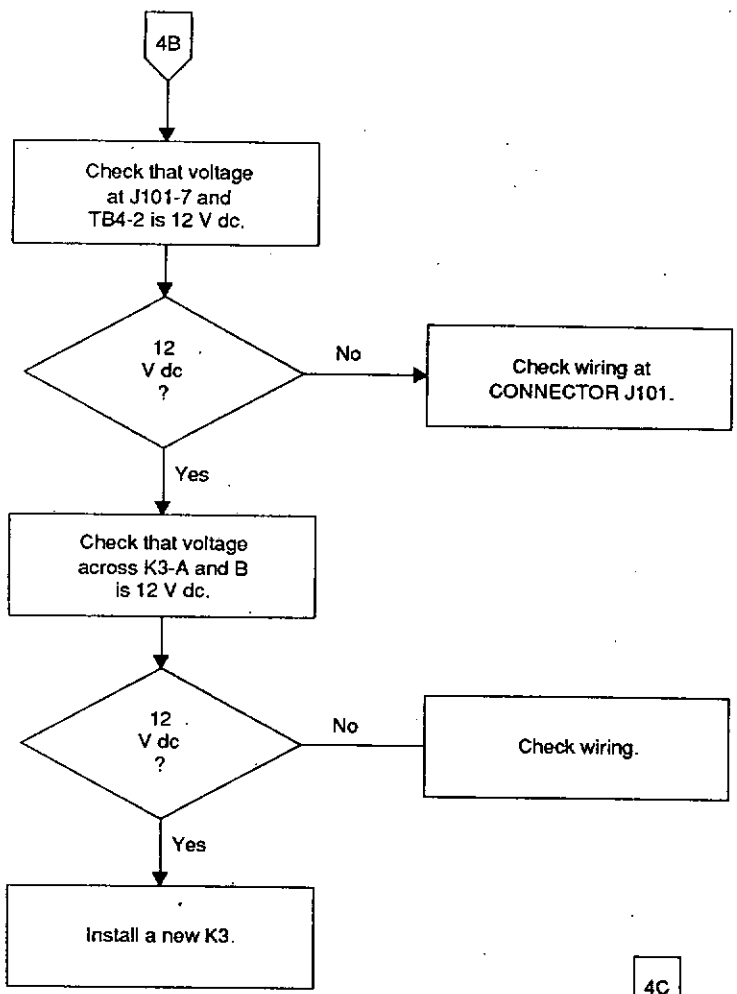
4B

Check that voltage at J101-7 and TB4-2 is 12 V dc.

12 V dc ?

No

Check wiring at CONNECTOR J101.

Yes

Check that voltage across K3-A and B is 12 V dc.

12 V dc ?

No

Check wiring.

Yes

Install a new K3.

4C